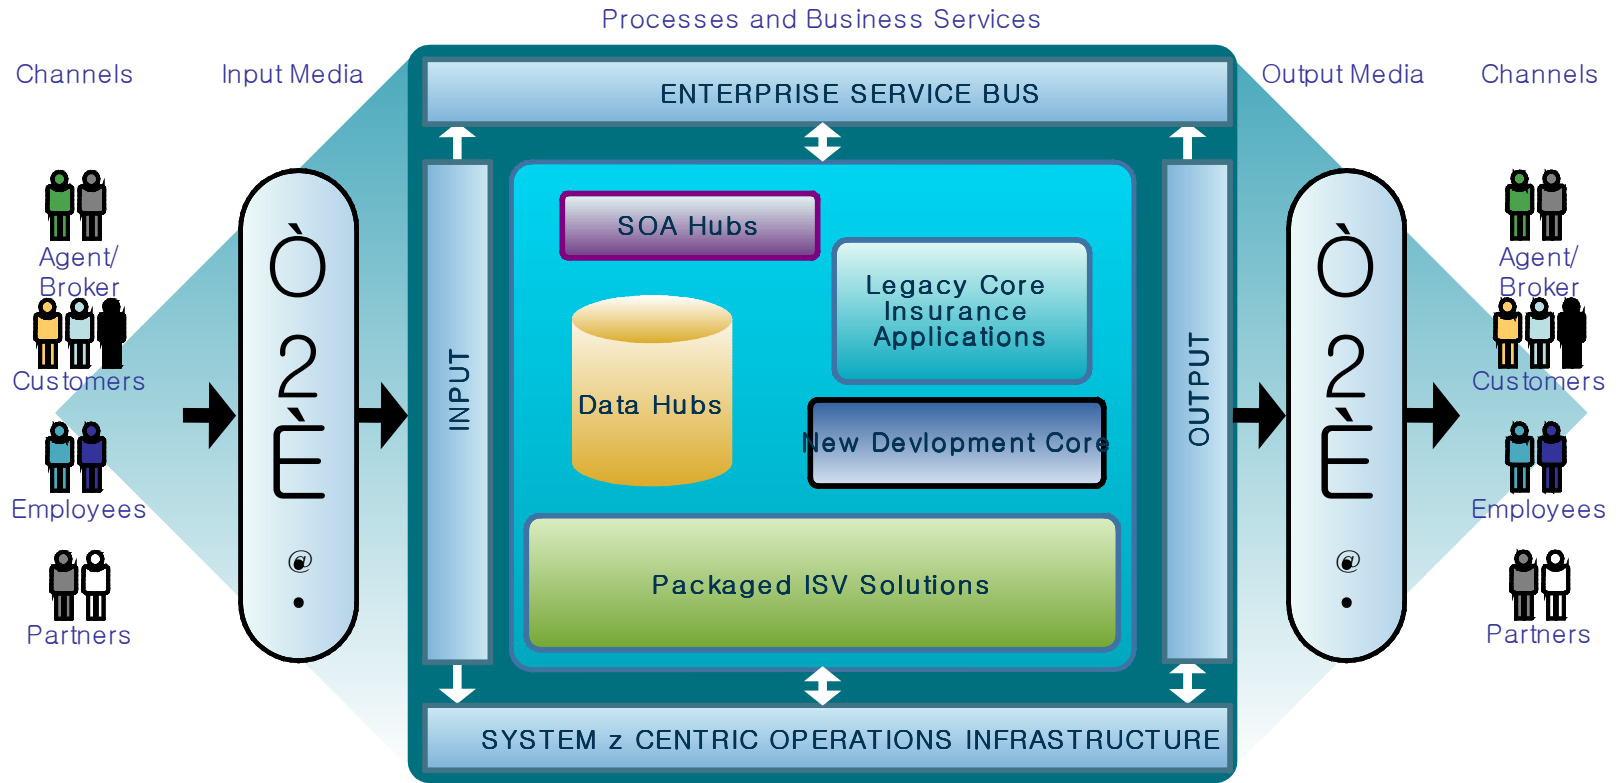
Processes and Business Services

Channels

Input Media

ENTERPRISE SERVICE BUS

Output Media

Channels

Agent/ Broker

Customers

Employees

Partners

Ò

2

È

@

•

INPUT

SOA Hubs

Data Hubs

Legacy Core Insurance Applications

New Devlopment Core

Packaged ISV Solutions

OUTPUT

Ò

2

È

@

•

Agent/ Broker

Customers

Employees

Partners

SYSTEM z CENTRIC OPERATIONS INFRASTRUCTURE